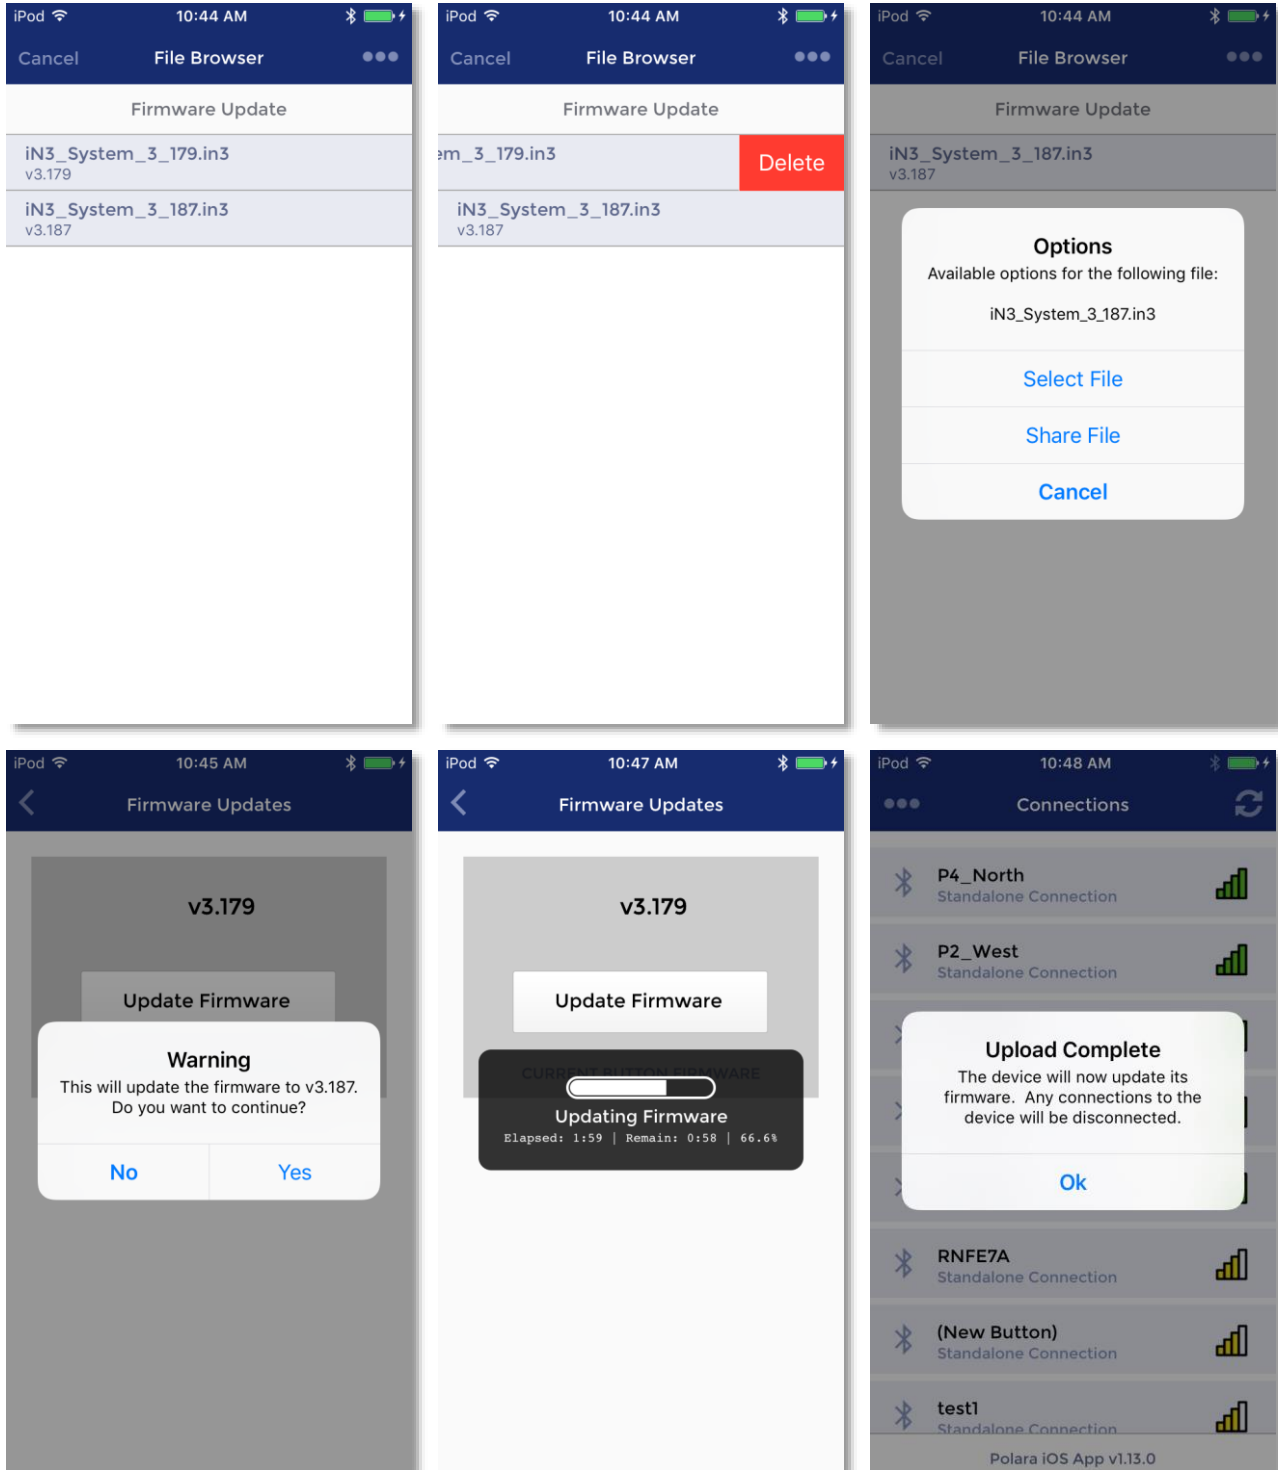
iPod 10:44 AM
Cancel File Browser
Firmware Update
iN3_System_3_179.in3
v3.179
iN3_System_3_187.in3
v3.187

iPod 10:44 AM
Cancel File Browser
Firmware Update
em_3_179.in3
Delete
iN3_System_3_187.in3
v3.187

iPod 10:44 AM
Cancel File Browser
Firmware Update
iN3_System_3_187.in3
v3.187
Options
Available options for the following file:
iN3_System_3_187.in3
Select File
Share File
Cancel

iPod 10:45 AM
Firmware Updates
v3.179
Update Firmware
Warning
This will update the firmware to v3.187. Do you want to continue?
No
Yes

iPod 10:47 AM
Firmware Updates
v3.179
Update Firmware
CURRENT BUTTON FIRMWARE
Updating Firmware
Elapsed: 1:59 | Remain: 0:58 | 66.6%

iPod 10:48 AM
Connections
P4_North
Standalone Connection
P2_West
Standalone Connection
Upload Complete
The device will now update its firmware. Any connections to the device will be disconnected.
Ok
RNFE7A
Standalone Connection
(New Button)
Standalone Connection
test1
Standalone Connection
Polara iOS App v1.13.0